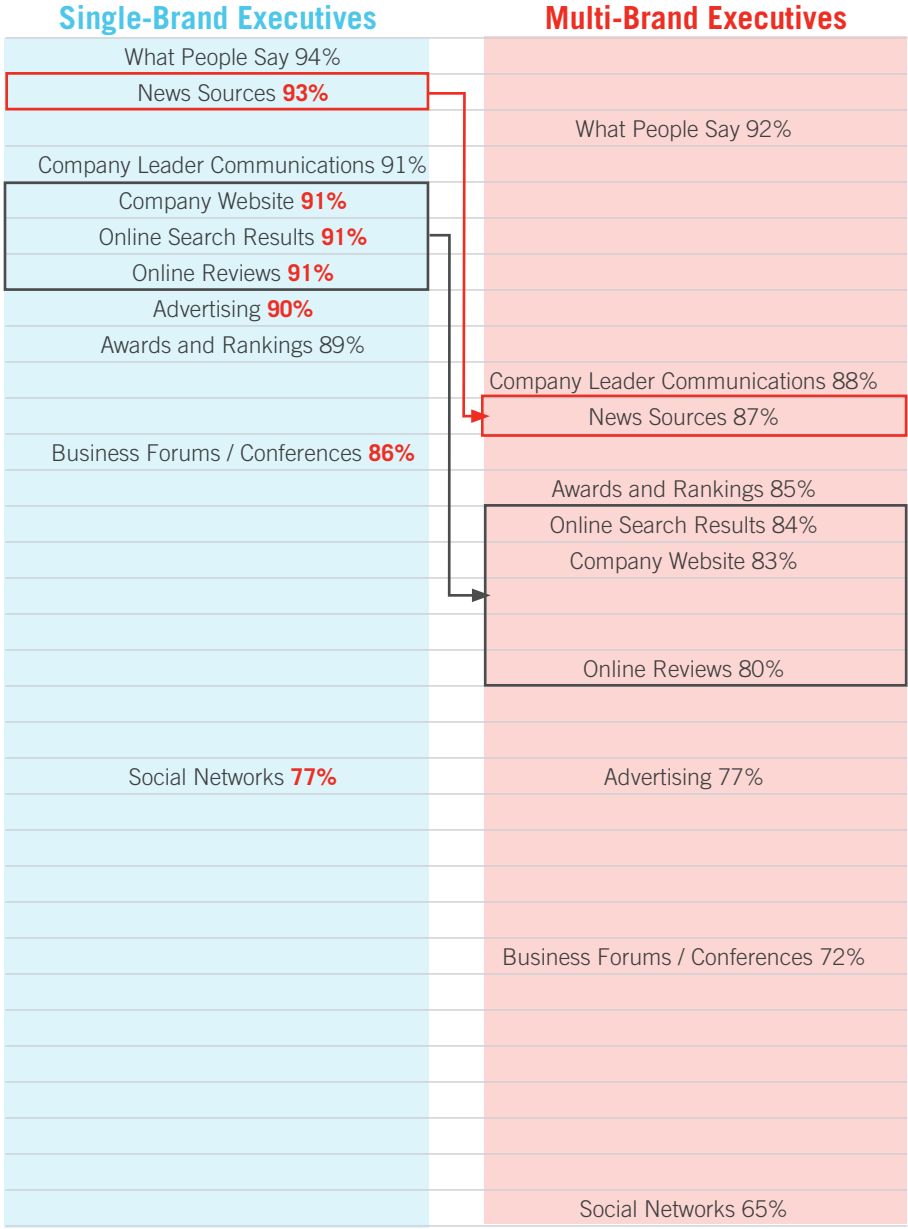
Single-Brand Executives

What People Say 94%
News Sources 93%
Company Leader Communications 91%
Company Website 91%
Online Search Results 91%
Online Reviews 91%
Advertising 90%
Awards and Rankings 89%
Business Forums / Conferences 86%
Social Networks 77%

Multi-Brand Executives

What People Say 92%
Company Leader Communications 88%
News Sources 87%
Awards and Rankings 85%
Online Search Results 84%
Company Website 83%
Online Reviews 80%
Advertising 77%
Business Forums / Conferences 72%
Social Networks 65%